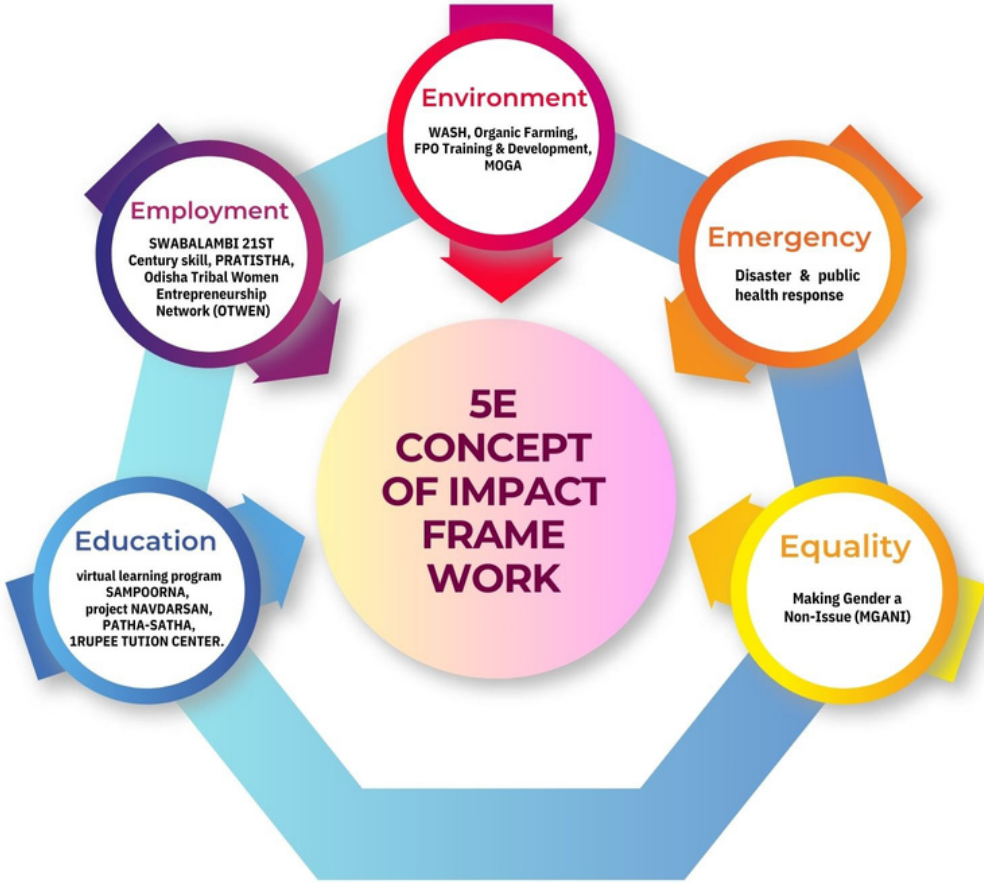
Environment
WASH, Organic Farming, FPO Training & Development, MOGA

Employment
SWABALAMBI 21ST Century skill, PRATISTHA, Odisha Tribal Women Entrepreneurship Network (OTWEN)

Emergency
Disaster & public health response

5E CONCEPT OF IMPACT FRAME WORK

Education
virtual learning program SAMPOORNA, project NAVDARSAN, PATHA-SATHA, 1RUPEE TUTION CENTER.

Equality
Making Gender a Non-Issue (MGANI)